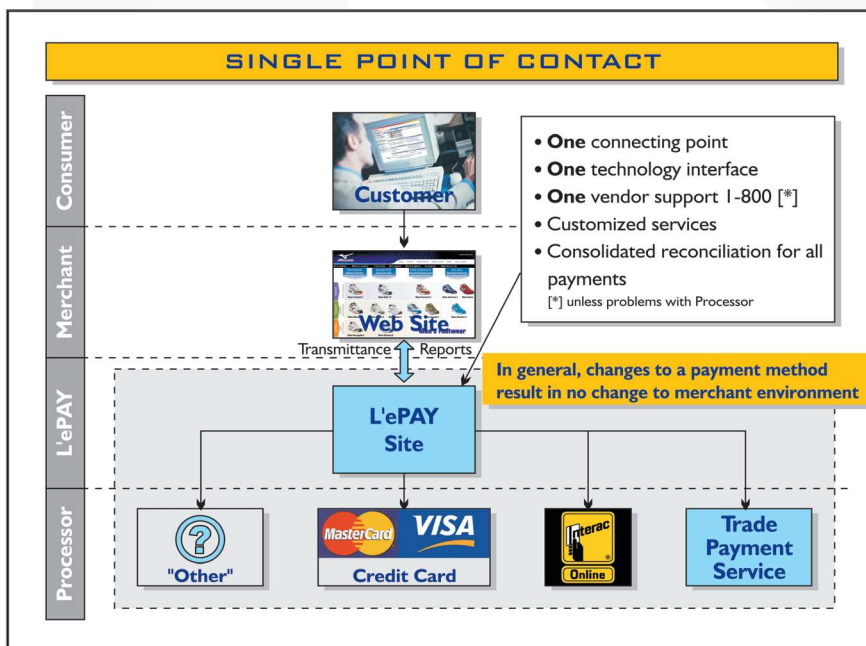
SINGLE POINT OF CONTACT

Consumer

Merchant

L'ePAY

Processor

Customer

• **One** connecting point
• **One** technology interface
• **One** vendor support 1-800 [*]
• Customized services
• Consolidated reconciliation for all payments
[*] unless problems with Processor

Web Site

Transmittance Reports

In general, changes to a payment method result in no change to merchant environment

L'ePAY Site

?

"Other"

MasterCard VISA

Credit Card

Interac Online

Trade Payment Service